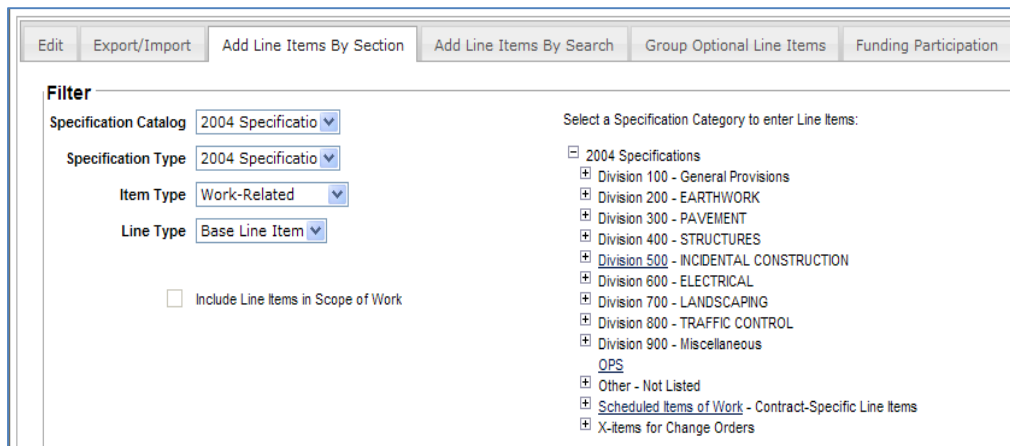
Edit | Export/Import | Add Line Items By Section | Add Line Items By Search | Group Optional Line Items | Funding Participation

Filter

Specification Catalog 2004 Specificatio

Specification Type 2004 Specificatio

Item Type Work-Related

Line Type Base Line Item

Include Line Items in Scope of Work

Select a Specification Category to enter Line Items:

2004 Specifications
Division 100 - General Provisions
Division 200 - EARTHWORK
Division 300 - PAVEMENT
Division 400 - STRUCTURES
Division 500 - INCIDENTAL CONSTRUCTION
Division 600 - ELECTRICAL
Division 700 - LANDSCAPING
Division 800 - TRAFFIC CONTROL
Division 900 - Miscellaneous
OPS
Other - Not Listed
Scheduled Items of Work - Contract-Specific Line Items
X-items for Change Orders